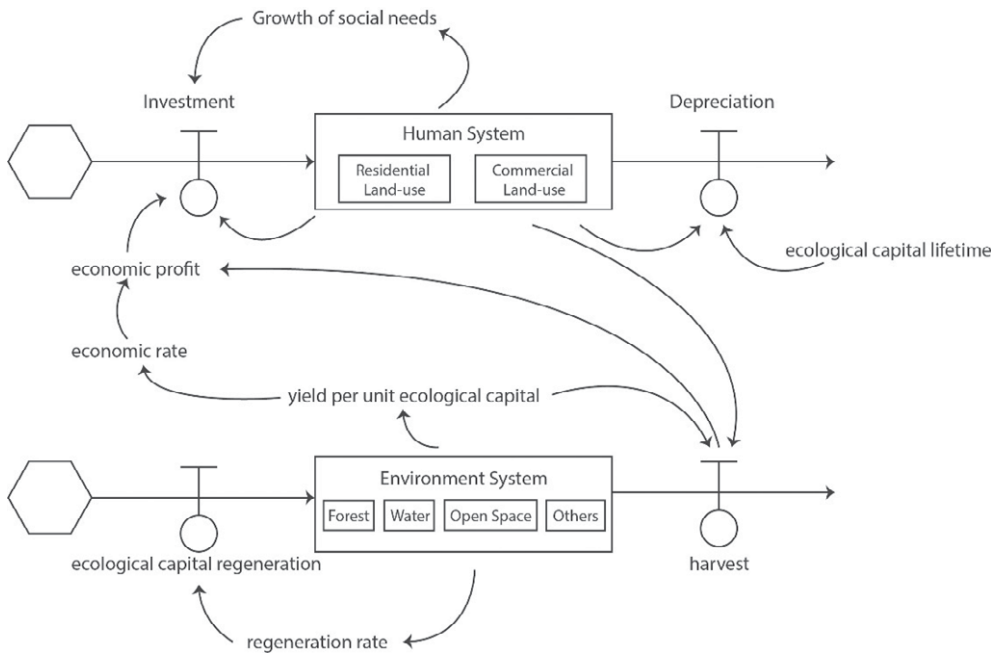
Growth of social needs

Investment

Human System

Residential Land-use

Commercial Land-use

Depreciation

ecological capital lifetime

economic profit

economic rate

yield per unit ecological capital

Environment System

Forest

Water

Open Space

Others

ecological capital regeneration

harvest

regeneration rate